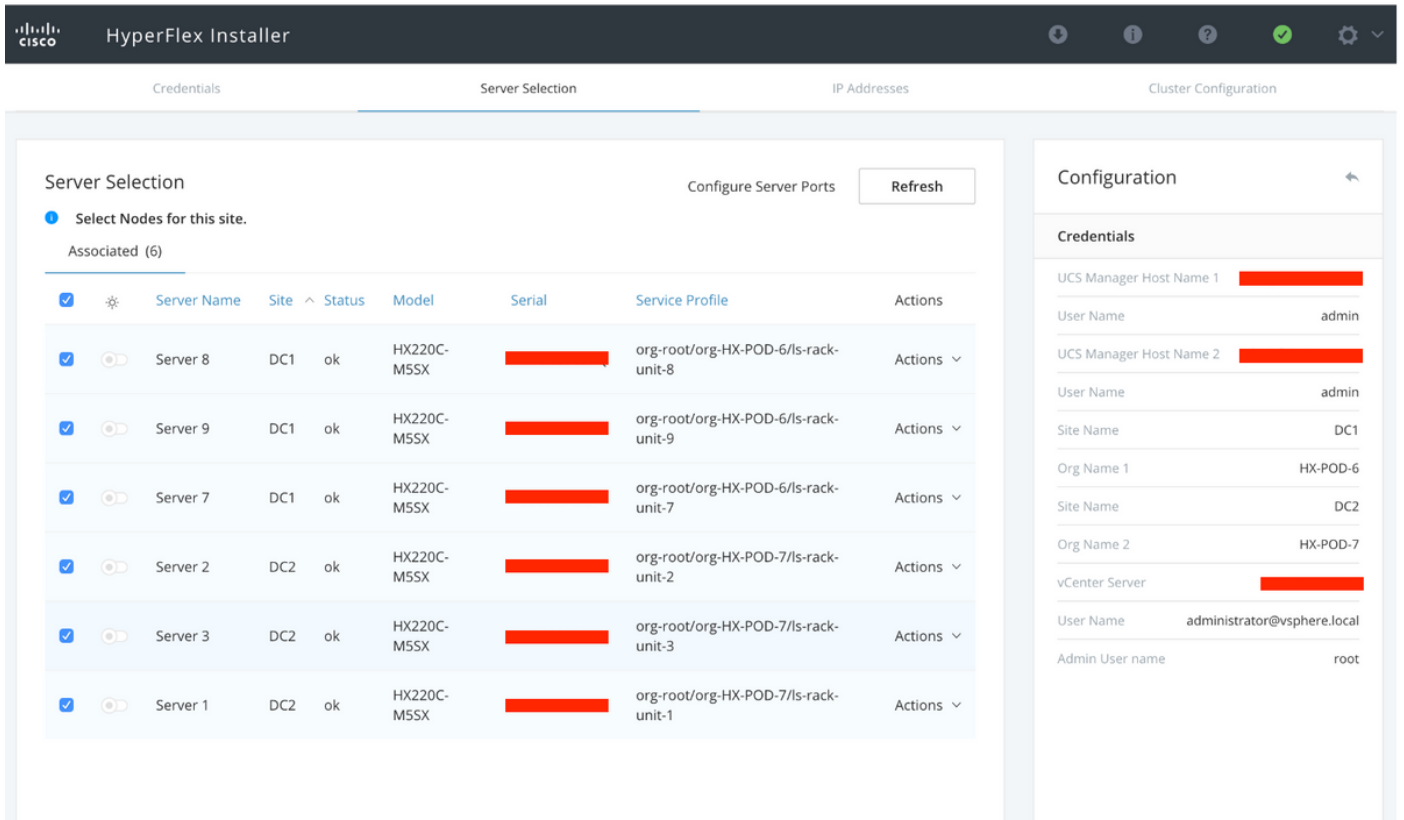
cisco HyperFlex Installer

Credentials | Server Selection | IP Addresses | Cluster Configuration

Server Selection

Configure Server Ports Refresh

Select Nodes for this site.

Associated (6)

| | | Server Name | Site | Status | Model | Serial | Service Profile | Actions |
|---|---|---|---|---|---|---|---|---|
| | | Server 8 | DC1 | ok | HX220C-M5SX | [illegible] | org-root/org-HX-POD-6/ls-rack-unit-8 | Actions |
| | | Server 9 | DC1 | ok | HX220C-M5SX | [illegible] | org-root/org-HX-POD-6/ls-rack-unit-9 | Actions |
| | | Server 7 | DC1 | ok | HX220C-M5SX | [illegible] | org-root/org-HX-POD-6/ls-rack-unit-7 | Actions |
| | | Server 2 | DC2 | ok | HX220C-M5SX | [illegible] | org-root/org-HX-POD-7/ls-rack-unit-2 | Actions |
| | | Server 3 | DC2 | ok | HX220C-M5SX | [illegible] | org-root/org-HX-POD-7/ls-rack-unit-3 | Actions |
| | | Server 1 | DC2 | ok | HX220C-M5SX | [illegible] | org-root/org-HX-POD-7/ls-rack-unit-1 | Actions |

Configuration

Credentials

| | |
|---|---|
| UCS Manager Host Name 1 | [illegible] |
| User Name | admin |
| UCS Manager Host Name 2 | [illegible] |
| User Name | admin |
| Site Name | DC1 |
| Org Name 1 | HX-POD-6 |
| Site Name | DC2 |
| Org Name 2 | HX-POD-7 |
| vCenter Server | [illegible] |
| User Name | administrator@vsphere.local |
| Admin User name | root |